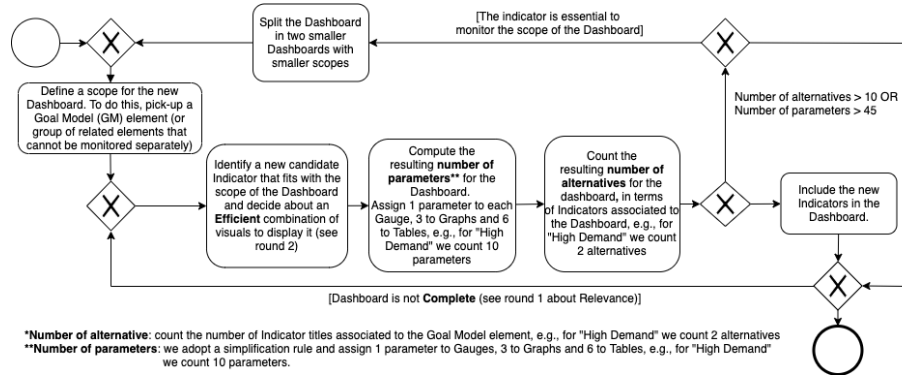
Split the Dashboard in two smaller Dashboards with smaller scopes

[The indicator is essential to monitor the scope of the Dashboard]

Define a scope for the new Dashboard. To do this, pick-up a Goal Model (GM) element (or group of related elements that cannot be monitored separately)

Number of alternatives > 10 OR Number of parameters > 45

Identify a new candidate Indicator that fits with the scope of the Dashboard and decide about an **Efficient** combination of visuals to display it (see round 2)

Compute the resulting **number of parameters**** for the Dashboard. Assign 1 parameter to each Gauge, 3 to Graphs and 6 to Tables, e.g., for "High Demand" we count 10 parameters

Count the resulting **number of alternatives** for the dashboard, in terms of Indicators associated to the Dashboard, e.g., for "High Demand" we count 2 alternatives

Include the new Indicators in the Dashboard.

[Dashboard is not **Complete** (see round 1 about Relevance)]

***Number of alternative**: count the number of Indicator titles associated to the Goal Model element, e.g., for "High Demand" we count 2 alternatives
****Number of parameters**: we adopt a simplification rule and assign 1 parameter to Gauges, 3 to Graphs and 6 to Tables, e.g., for "High Demand" we count 10 parameters.